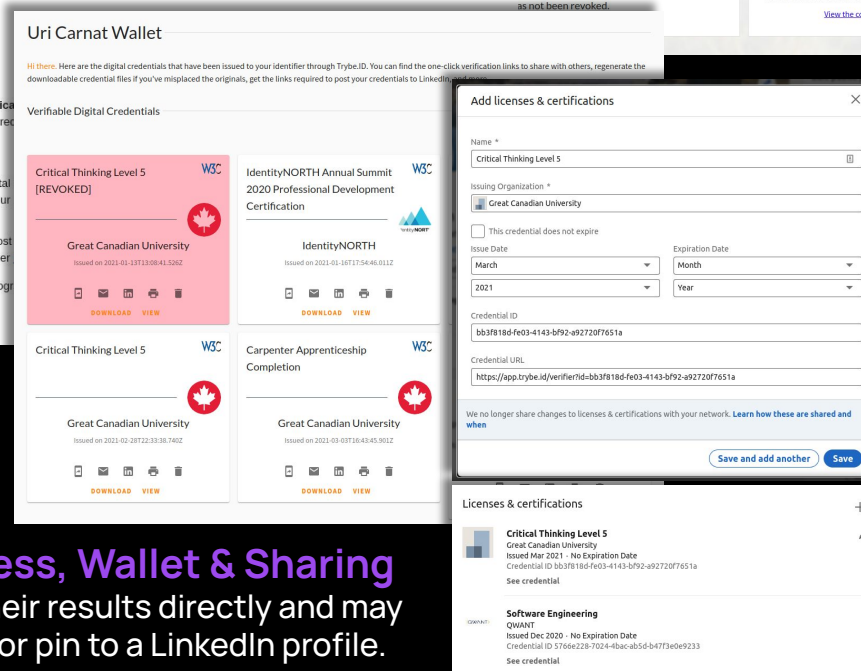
as not been revoked.

View the c

Uri Carnat Wallet

Hi there. Here are the digital credentials that have been issued to your identifier through Trybe.ID. You can find the one-click verification links to share with others, regenerate the downloadable credential files if you've misplaced the originals, get the links required to post your credentials to LinkedIn, and more.

Verifiable Digital Credentials

Critical Thinking Level 5 [REVOKED]
W3C
Great Canadian University
Issued on 2021-01-13T13:08:41.526Z
DOWNLOAD VIEW

IdentityNORTH Annual Summit 2020 Professional Development Certification
W3C
IdentityNORTH
Issued on 2021-01-16T17:54:46.011Z
DOWNLOAD VIEW

Critical Thinking Level 5
W3C
Great Canadian University
Issued on 2021-02-28T22:33:38.740Z
DOWNLOAD VIEW

Carpenter Apprenticeship Completion
W3C
Great Canadian University
Issued on 2021-03-03T16:43:45.901Z
DOWNLOAD VIEW

Add licenses & certifications

Name *
Critical Thinking Level 5

Issuing Organization *
Great Canadian University

This credential does not expire

Issue Date
March
2021

Expiration Date
Month
Year

Credential ID
bb3f818d-fe03-4143-bf92-a92720f7651a

Credential URL
https://app.trybe.id/verifier?id=bb3f818d-fe03-4143-bf92-a92720f7651a

We no longer share changes to licenses & certifications with your network. Learn how these are shared and when

Save and add another
Save

Licenses & certifications

Critical Thinking Level 5
Great Canadian University
Issued Mar 2021 · No Expiration Date
Credential ID bb3f818d-fe03-4143-bf92-a92720f7651a
See credential

Software Engineering
QWANT
Issued Dec 2020 · No Expiration Date
Credential ID 5766e228-7024-4bac-ab5d-b47f3e0e9233
See credential

ess, Wallet & Sharing
eir results directly and may
or pin to a LinkedIn profile.